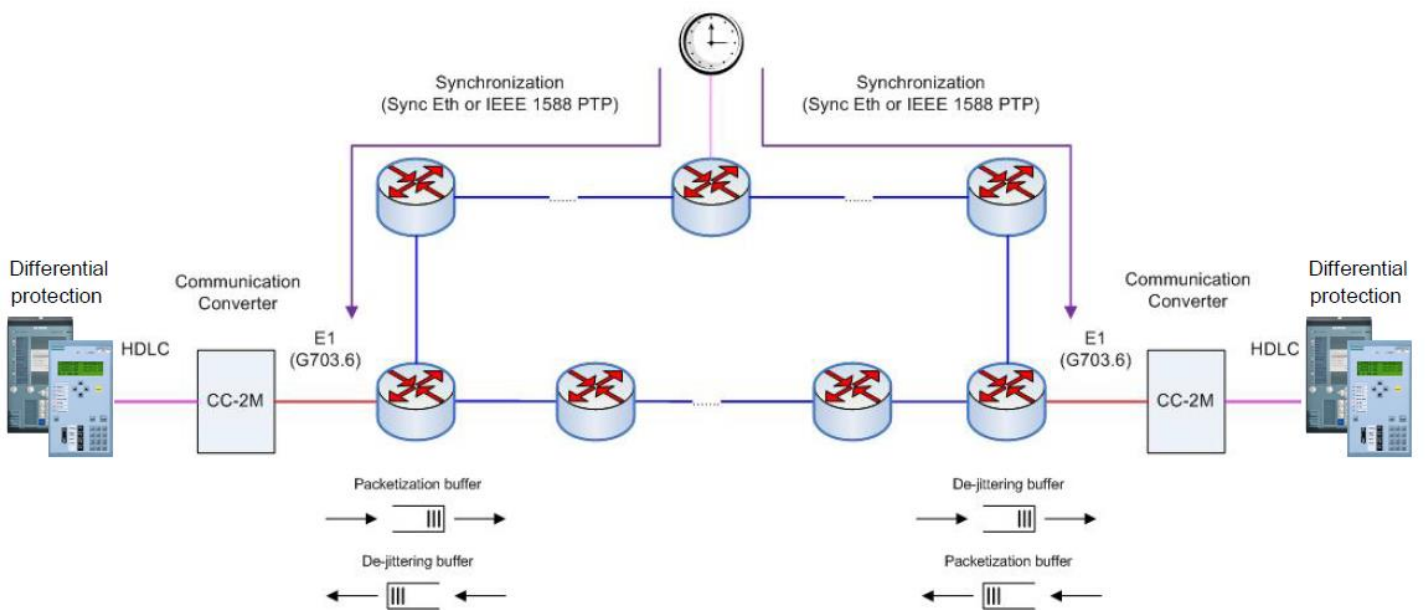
Synchronization
(Sync Eth or IEEE 1588 PTP)

Synchronization
(Sync Eth or IEEE 1588 PTP)

Differential protection

Communication Converter

HDLC

CC-2M

E1
(G703.6)

E1
(G703.6)

Communication Converter

Differential protection

HDLC

CC-2M

Packetization buffer

De-jittering buffer

De-jittering buffer

Packetization buffer